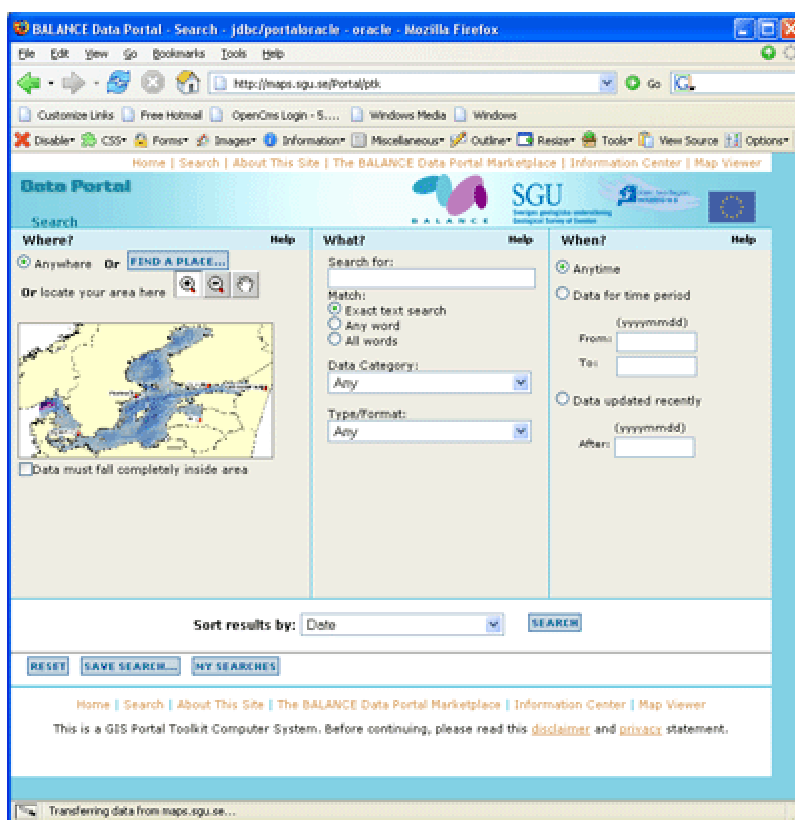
BALANCE Data Portal - Search - jdbc/portaloracle - oracle - Mozilla Firefox

File Edit View Go Bookmarks Tools Help

http://maps.sgu.se/Portal/ptk

Go

Customize Links | Free Hotmail | OpenCms Login - 5.... | Windows Media | Windows

Disable CSS Forms Images Information Miscellaneous Outline Resize Tools View Source Options

Home | Search | About This Site | The BALANCE Data Portal Marketplace | Information Center | Map Viewer

Data Portal

Search

BALANCE

SGU
Sveriges geologiska undersökning
Geological Survey of Sweden

Where? Help

Anywhere Or FIND A PLACE...

Or locate your area here

Data must fall completely inside area

What? Help

Search for:

Match:
Exact text search
Any word
All words

Data Category:
Any

Type/Format:
Any

When? Help

Anytime

Data for time period

(yyyymmdd)
From:
To:

Data updated recently

(yyyymmdd)
After:

Sort results by: Date

SEARCH

RESET SAVE SEARCH... MY SEARCHES

Home | Search | About This Site | The BALANCE Data Portal Marketplace | Information Center | Map Viewer

This is a GIS Portal Toolkit Computer System. Before continuing, please read this disclaimer and privacy statement.

Transferring data from maps.sgu.se...